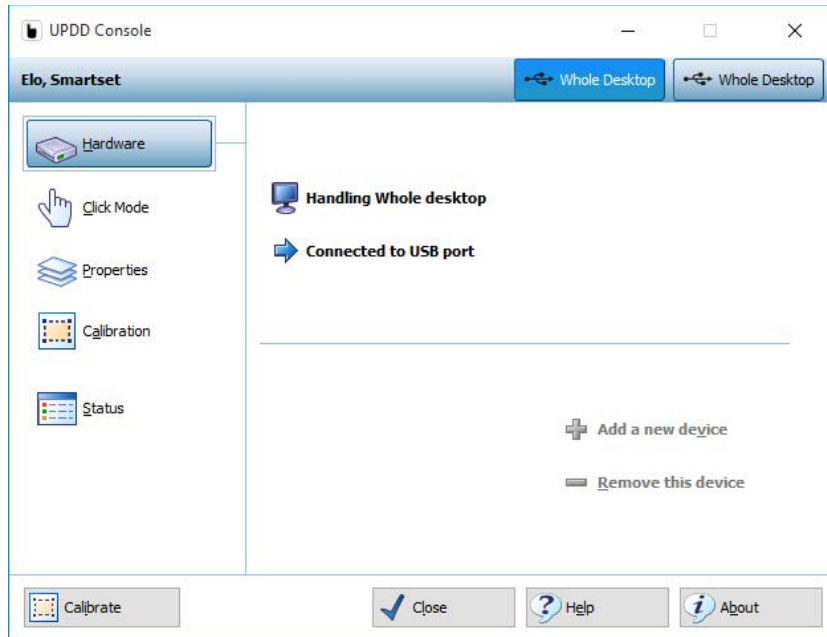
UPDD Console

Elo, Smartset

Whole Desktop

Whole Desktop

Hardware

Click Mode

Properties

Calibration

Status

Handling Whole desktop

Connected to USB port

Add a new device

Remove this device

Calibrate

Close

Help

About